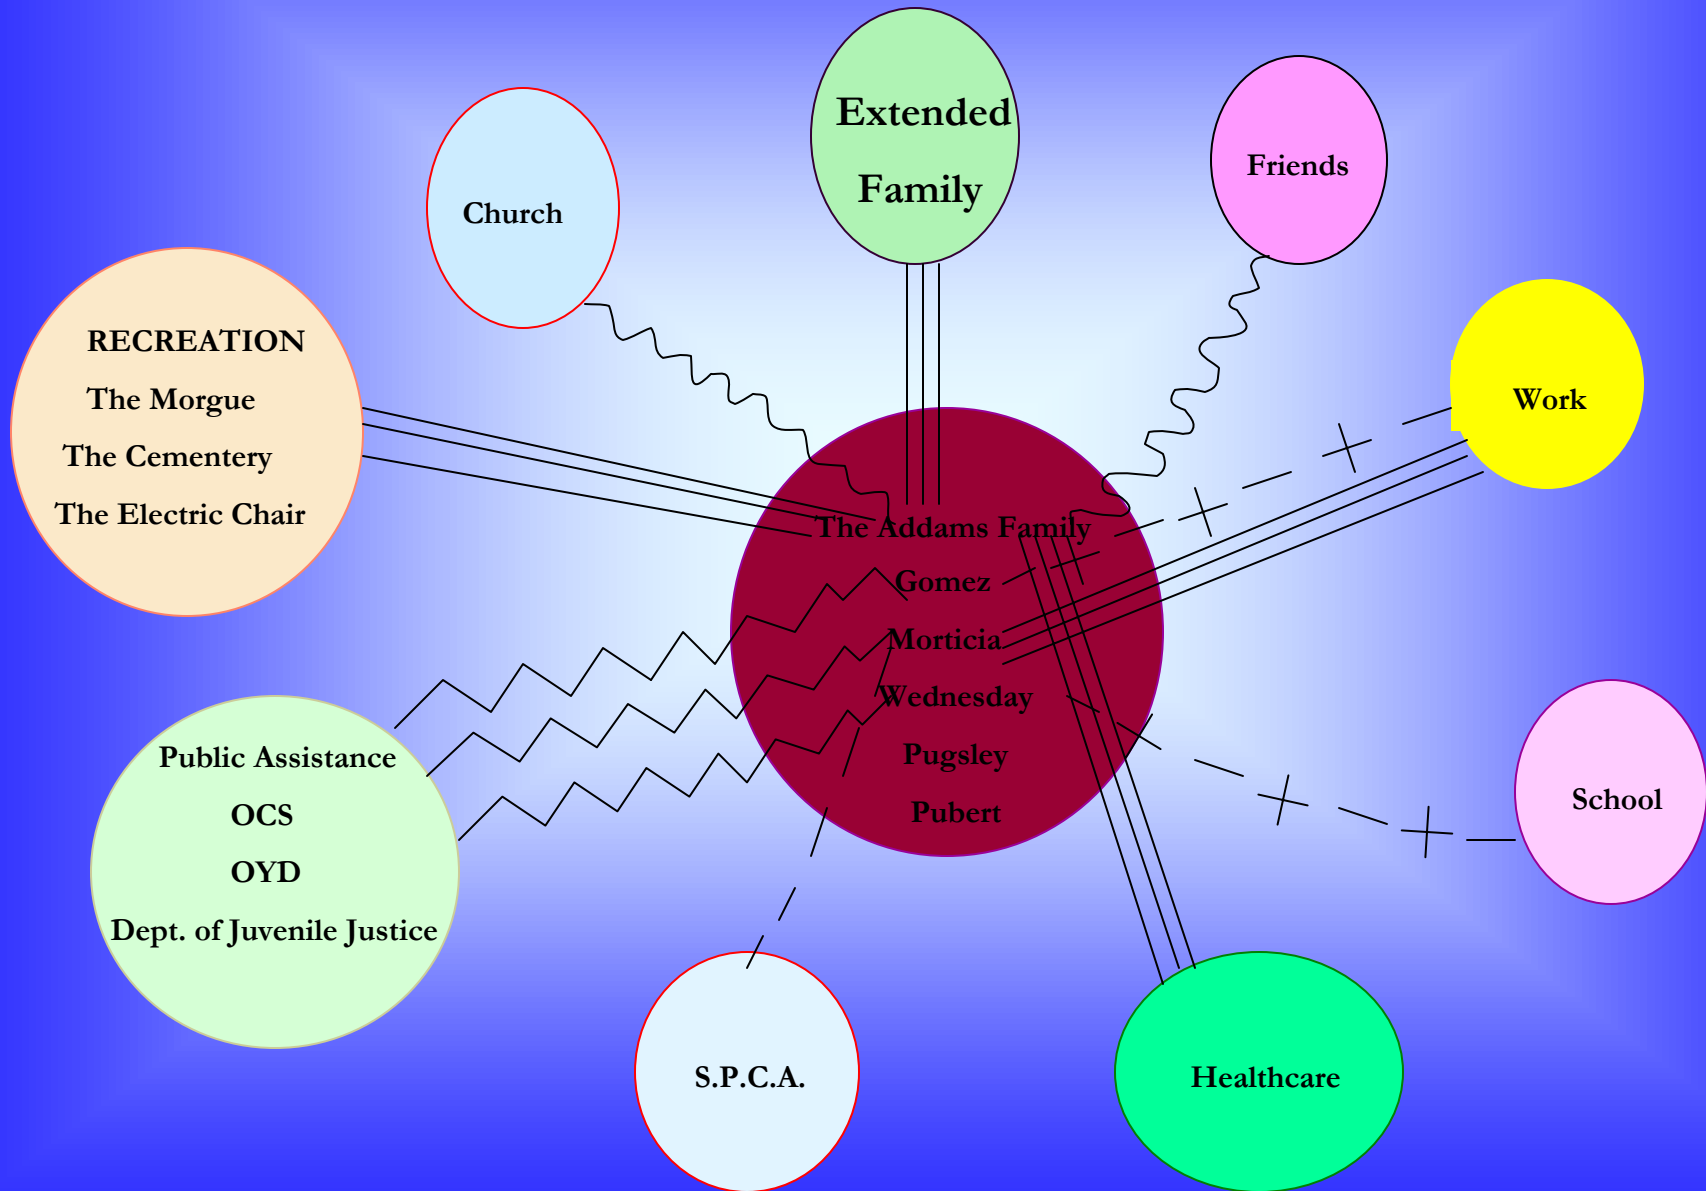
Church

Extended Family

Friends

RECREATION
The Morgue
The Cementery
The Electric Chair

Work

The Addams Family
Gomez
Morticia
Wednesday
Pugsley
Pubert

School

Public Assistance
OCS
OYD
Dept. of Juvenile Justice

S.P.C.A.

Healthcare